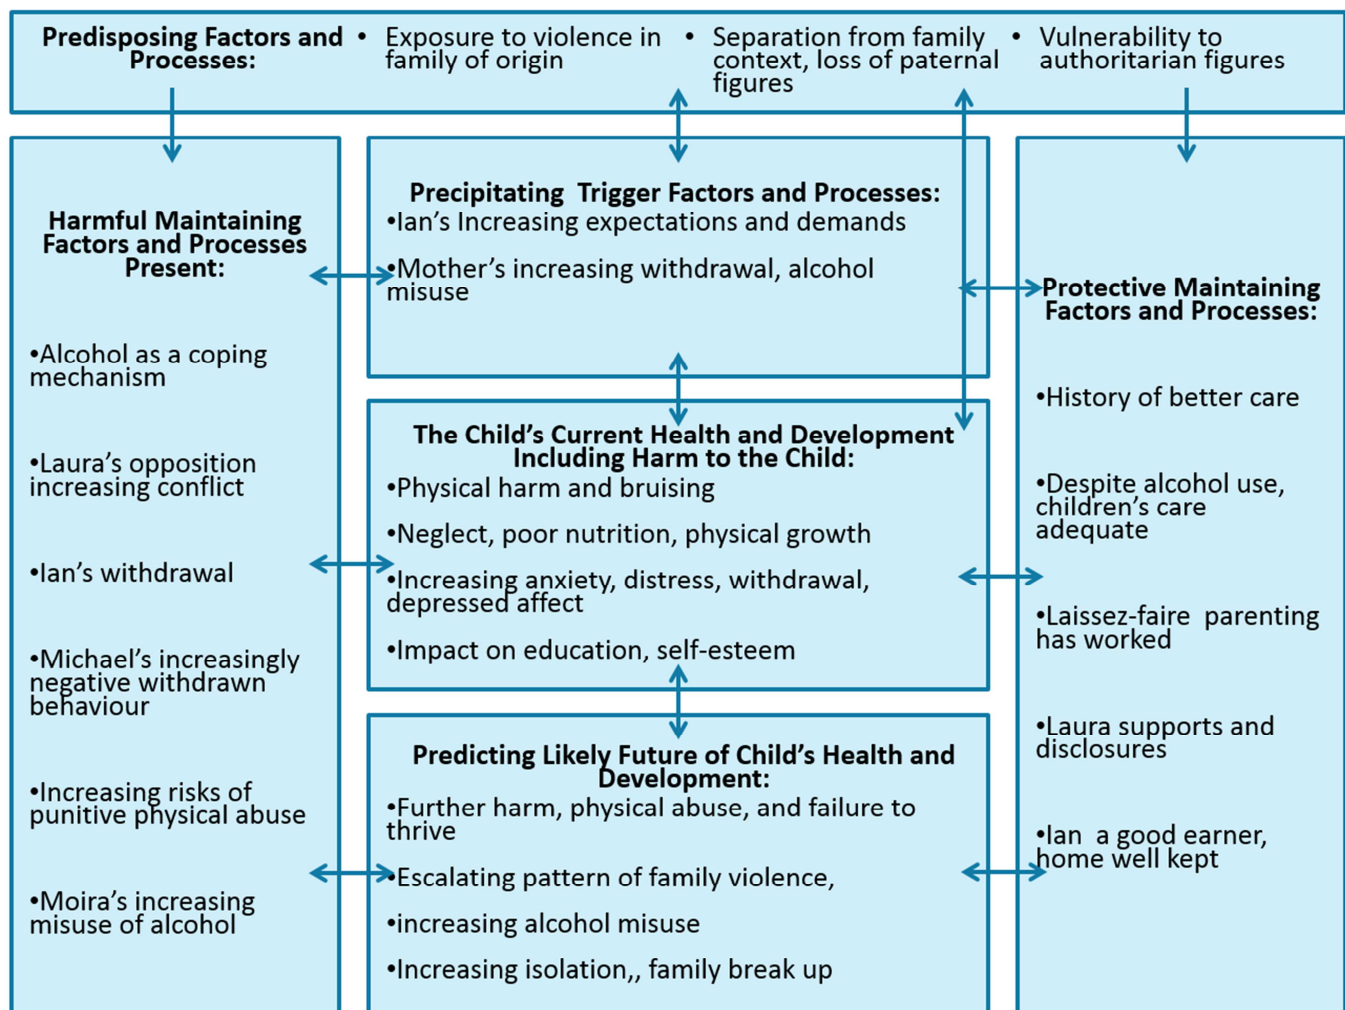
**Predisposing Factors and Processes:**
• Exposure to violence in family of origin
• Separation from family context, loss of paternal figures
• Vulnerability to authoritarian figures

**Harmful Maintaining Factors and Processes Present:**

•Alcohol as a coping mechanism

•Laura's opposition increasing conflict

•Ian's withdrawal

•Michael's increasingly negative withdrawn behaviour

•Increasing risks of punitive physical abuse

•Moira's increasing misuse of alcohol

**Precipitating Trigger Factors and Processes:**
•Ian's Increasing expectations and demands

•Mother's increasing withdrawal, alcohol misuse

**The Child's Current Health and Development Including Harm to the Child:**
•Physical harm and bruising

•Neglect, poor nutrition, physical growth

•Increasing anxiety, distress, withdrawal, depressed affect

•Impact on education, self-esteem

**Predicting Likely Future of Child's Health and Development:**
•Further harm, physical abuse, and failure to thrive

•Escalating pattern of family violence,

•increasing alcohol misuse

•Increasing isolation,, family break up

**Protective Maintaining Factors and Processes:**

•History of better care

•Despite alcohol use, children's care adequate

•Laissez-faire parenting has worked

•Laura supports and disclosures

•Ian a good earner, home well kept